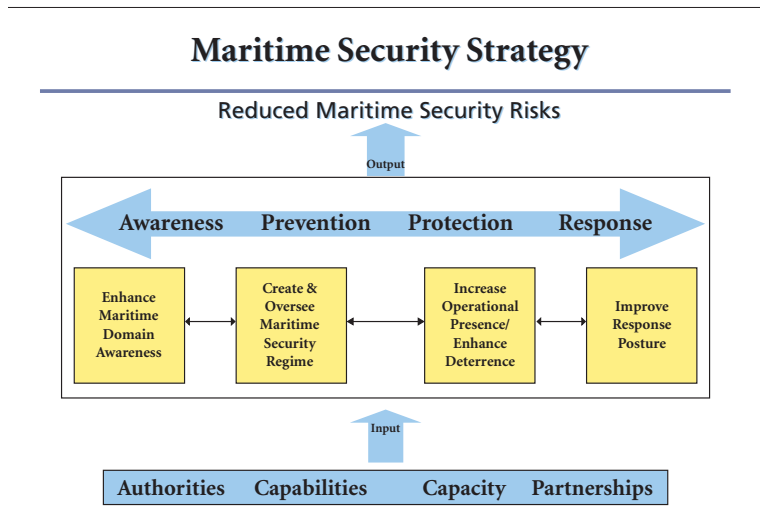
Maritime Security Strategy

Reduced Maritime Security Risks

Output

Awareness Prevention Protection Response

Enhance Maritime Domain Awareness

Create & Oversee Maritime Security Regime

Increase Operational Presence/ Enhance Deterrence

Improve Response Posture

Input

Authorities Capabilities Capacity Partnerships